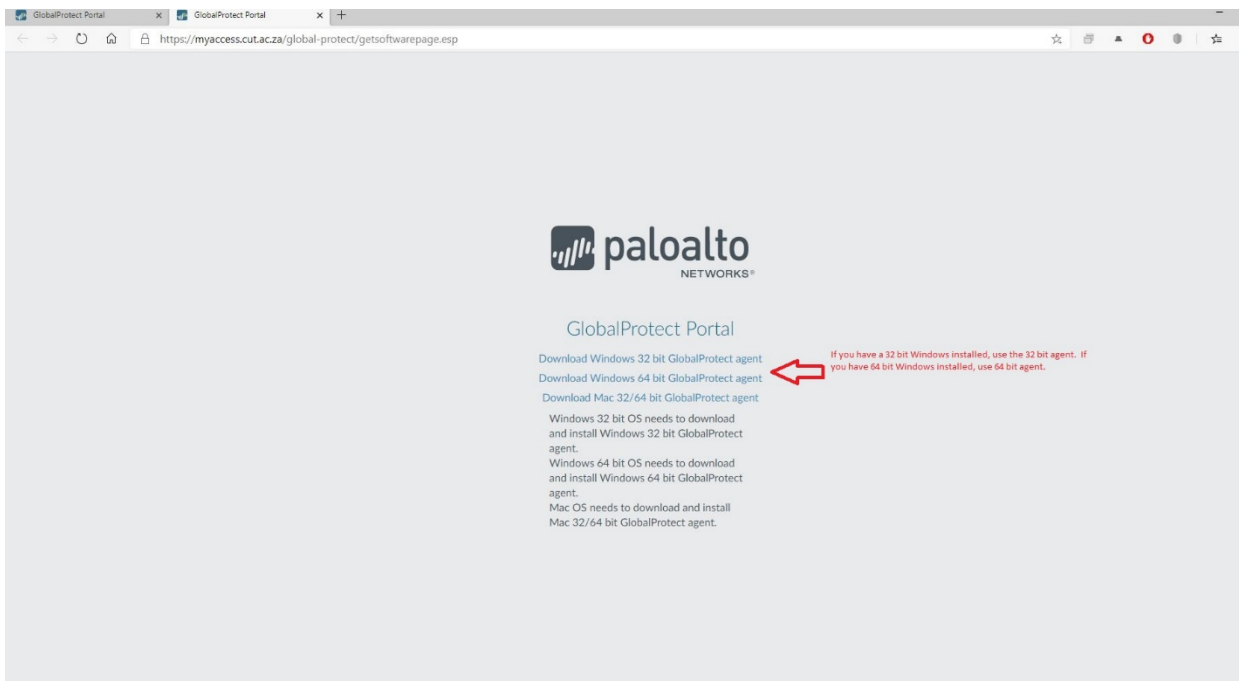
GlobalProtect Portal

GlobalProtect Portal

https://myaccess.cut.ac.za/global-protect/getsoftwarepage.esp

paloalto
NETWORKS®

GlobalProtect Portal

Download Windows 32 bit GlobalProtect agent
Download Windows 64 bit GlobalProtect agent
Download Mac 32/64 bit GlobalProtect agent

If you have a 32 bit Windows installed, use the 32 bit agent. If you have 64 bit Windows installed, use 64 bit agent.

Windows 32 bit OS needs to download and install Windows 32 bit GlobalProtect agent.
Windows 64 bit OS needs to download and install Windows 64 bit GlobalProtect agent.
Mac OS needs to download and install Mac 32/64 bit GlobalProtect agent.